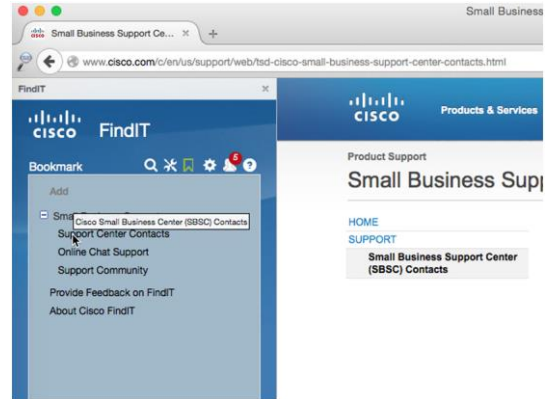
Small Business

Small Business Support Ce... ×

www.cisco.com/c/en/us/support/web/tsd-cisco-small-business-support-center-contacts.html

FindIT ×

cisco FindIT

Bookmark

5

Add

Sma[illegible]

Cisco Small Business Center (SBSC) Contacts

Support Center Contacts

Online Chat Support

Support Community

Provide Feedback on FindIT

About Cisco FindIT

cisco

Products & Services

Product Support

Small Business Sup

HOME

SUPPORT

Small Business Support Center (SBSC) Contacts